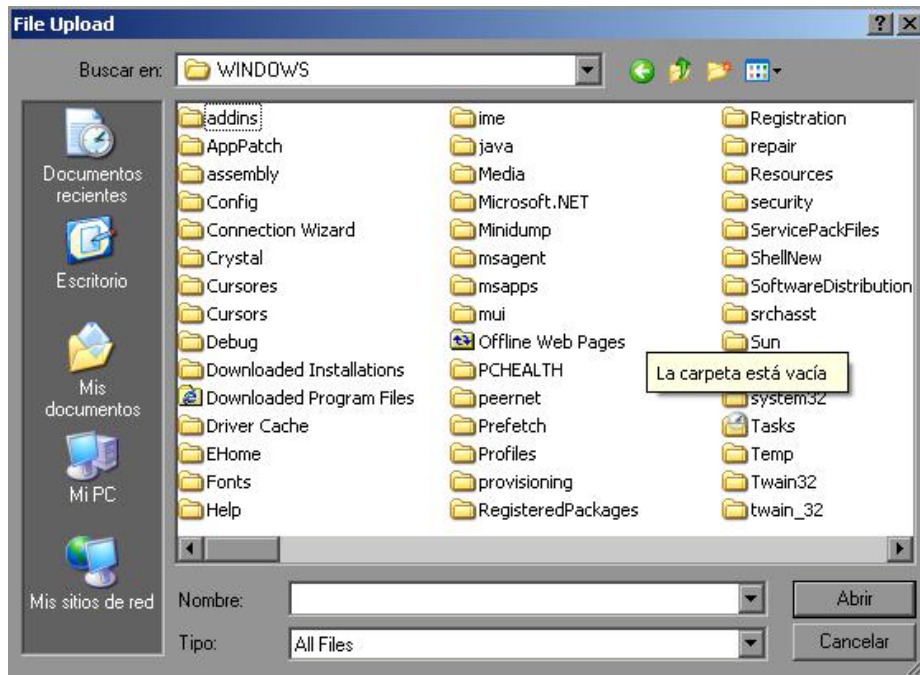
File Upload

?

Buscar en: WINDOWS

Documentos recientes

Escritorio

Mis documentos

Mi PC

Mis sitios de red

addins
AppPatch
assembly
Config
Connection Wizard
Crystal
Cursores
Cursors
Debug
Downloaded Installations
Downloaded Program Files
Driver Cache
EHome
Fonts
Help

ime
java
Media
Microsoft.NET
Minidump
msagent
msapps
mui
Offline Web Pages
PCHEALTH
peernet
Prefetch
Profiles
provisioning
RegisteredPackages

Registration
repair
Resources
security
ServicePackFiles
ShellNew
SoftwareDistribution
srchasst
Sun
system32
Tasks
Temp
Twain32
twain_32

La carpeta está vacía

Nombre:
Tipo: All Files

Abrir
Cancelar